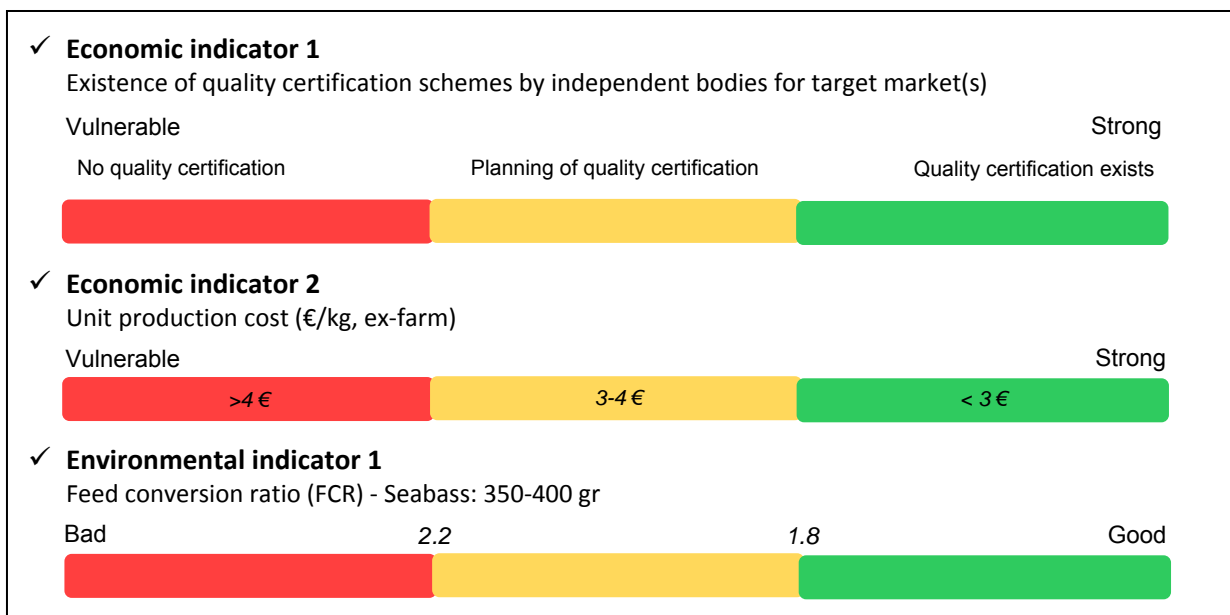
✓ **Economic indicator 1**
Existence of quality certification schemes by independent bodies for target market(s)

Vulnerable

Strong

No quality certification

Planning of quality certification

Quality certification exists

✓ **Economic indicator 2**
Unit production cost (€/kg, ex-farm)

Vulnerable

Strong

>4 €

3-4 €

< 3 €

✓ **Environmental indicator 1**
Feed conversion ratio (FCR) - Seabass: 350-400 gr

Bad

2.2

1.8

Good